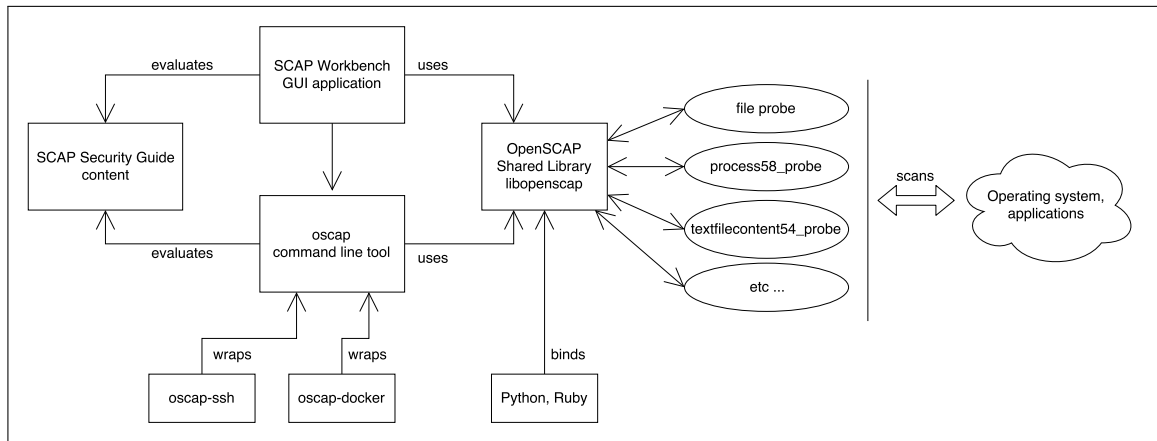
evaluates

SCAP Workbench GUI application

uses

SCAP Security Guide content

OpenSCAP Shared Library libopenscap

file probe

process58_probe

textfilecontent54_probe

etc ...

scans

Operating system, applications

oscap command line tool

evaluates

uses

wraps

wraps

binds

oscap-ssh

oscap-docker

Python, Ruby